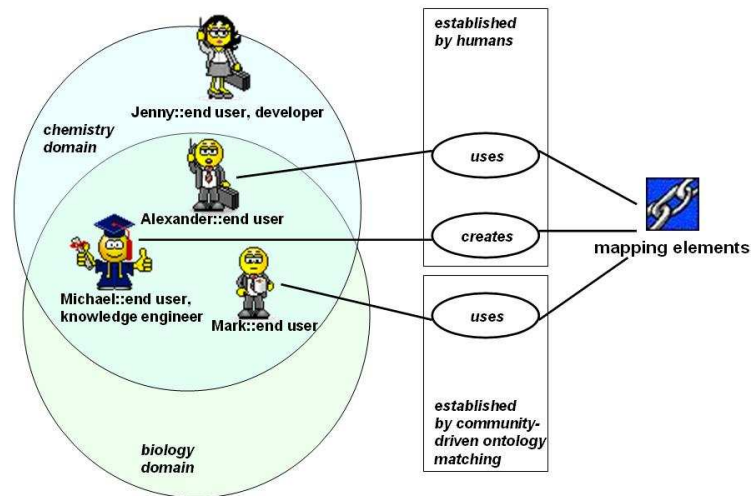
established by humans

Jenny::end user, developer

chemistry domain

uses

Alexander::end user

creates

mapping elements

Michael::end user, knowledge engineer

Mark::end user

uses

established by community-driven ontology matching

biology domain